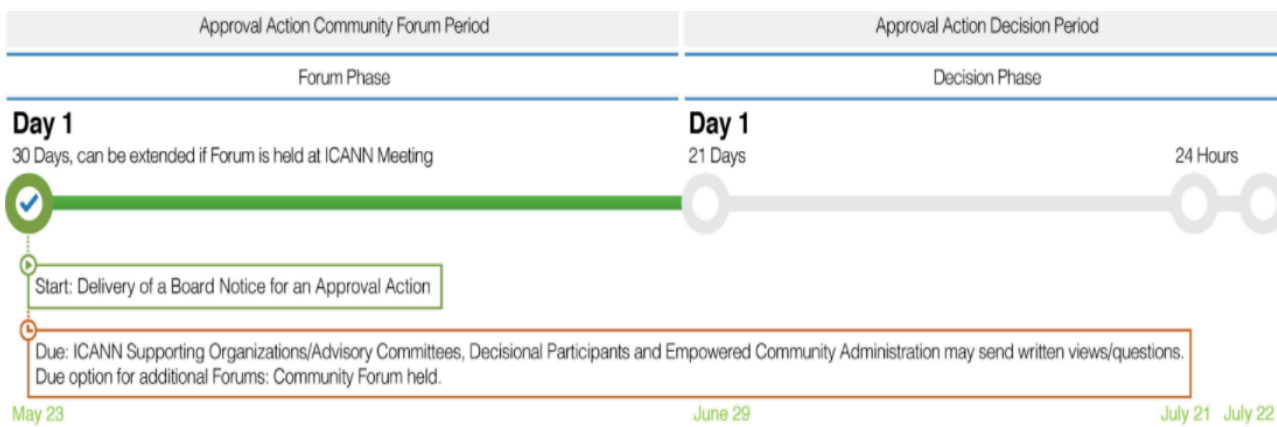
Approval Action Community Forum Period

Approval Action Decision Period

Forum Phase

Decision Phase

Day 1
30 Days, can be extended if Forum is held at ICANN Meeting

Day 1
21 Days

24 Hours

Start: Delivery of a Board Notice for an Approval Action

Due: ICANN Supporting Organizations/Advisory Committees, Decisional Participants and Empowered Community Administration may send written views/questions.
Due option for additional Forums: Community Forum held.

May 23

June 29

July 21

July 22